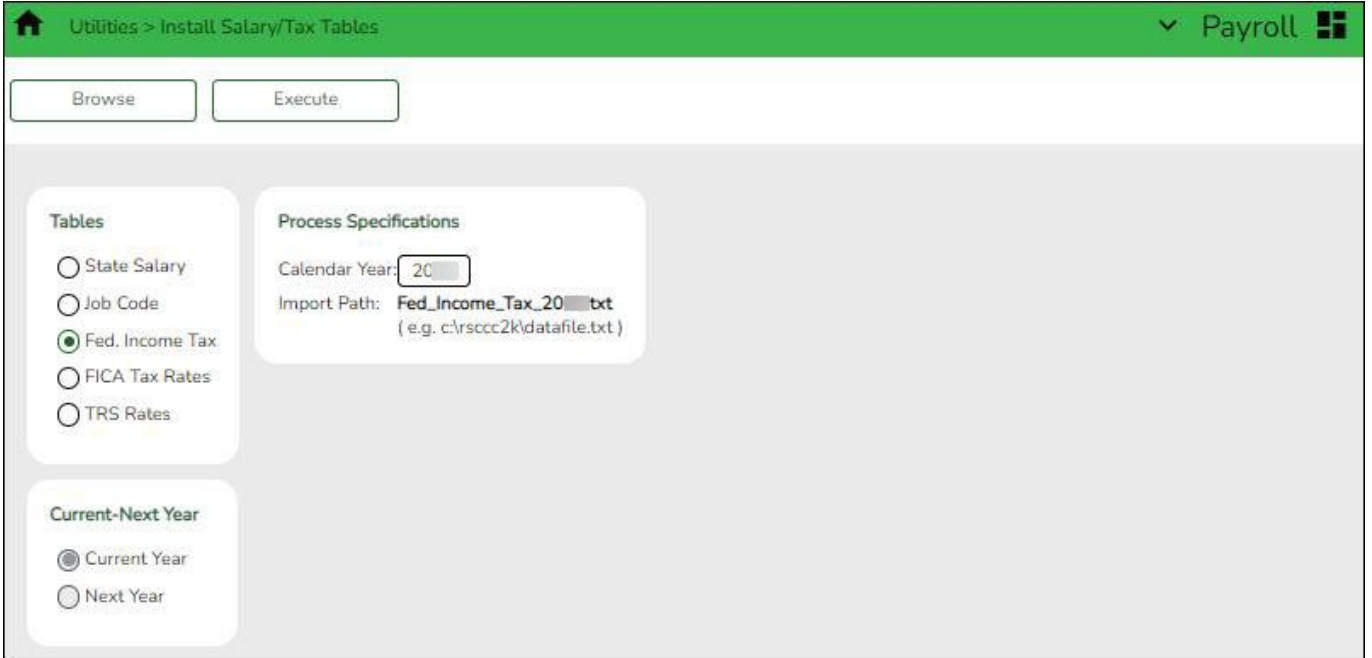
Utilities > Install Salary/Tax Tables

Payroll

Browse

Execute

Tables

State Salary

Job Code

Fed. Income Tax

FICA Tax Rates

TRS Rates

Process Specifications

Calendar Year: 20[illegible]

Import Path: Fed_Income_Tax_20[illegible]txt

( e.g. c:\rsccc2k\datafile.txt )

Current-Next Year

Current Year

Next Year